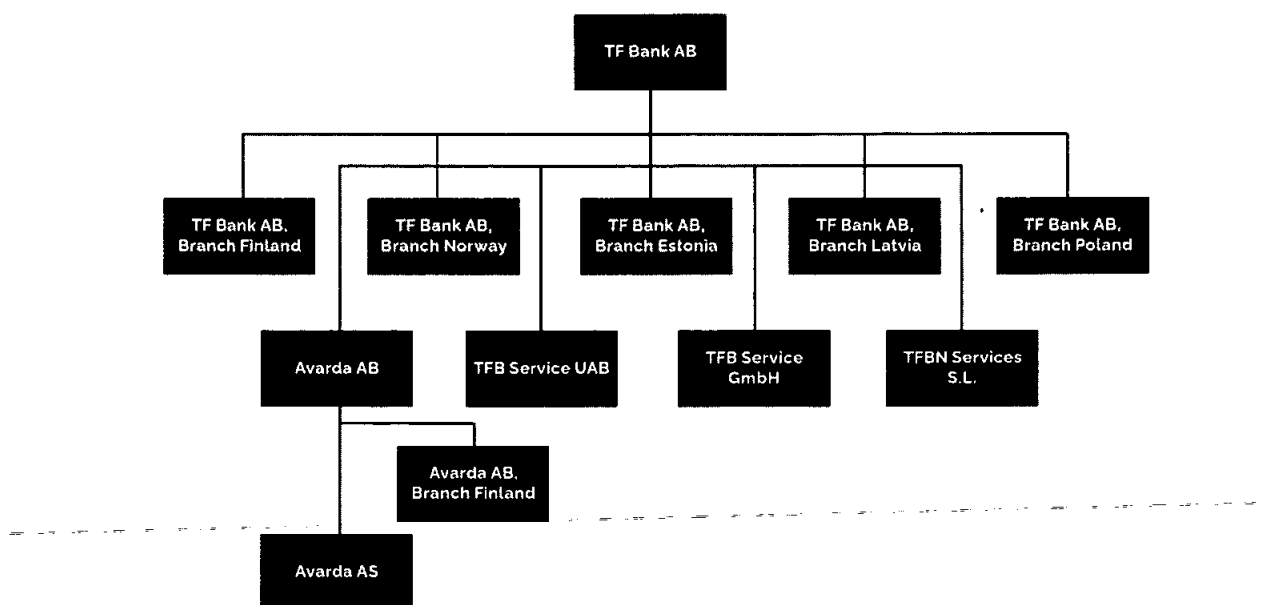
TF Bank AB

TF Bank AB, Branch Finland

TF Bank AB, Branch Norway

TF Bank AB, Branch Estonia

TF Bank AB, Branch Latvia

TF Bank AB, Branch Poland

Avarda AB

TFB Service UAB

TFB Service GmbH

TFBN Services S.L.

Avarda AB, Branch Finland

Avarda AS